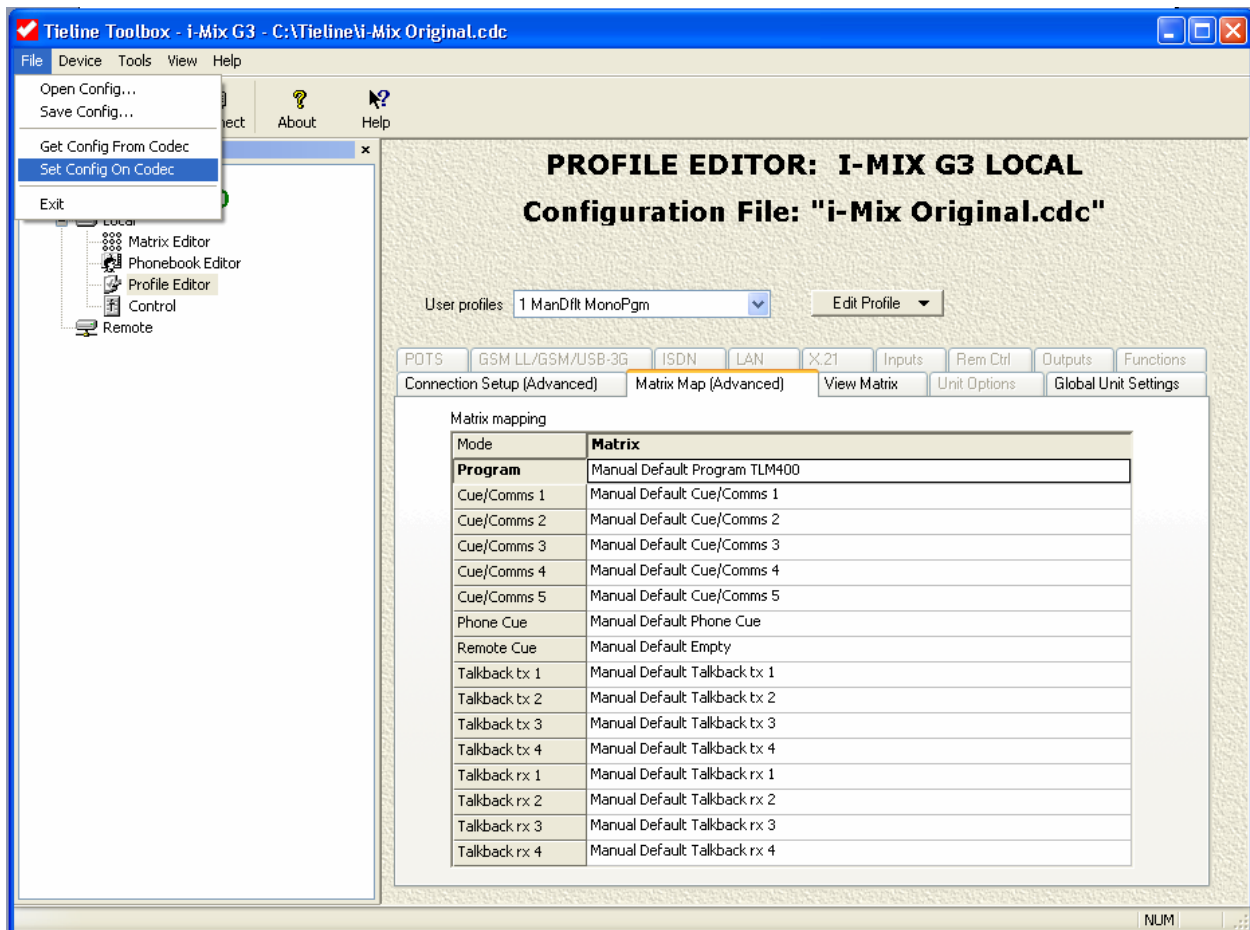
Tieline Toolbox - i-Mix G3 - C:\Tieline\i-Mix Original.cdc

File Device Tools View Help

Open Config...
Save Config...
Get Config From Codec
Set Config On Codec
Exit

nect About Help

Local
Matrix Editor
Phonebook Editor
Profile Editor
Control
Remote

PROFILE EDITOR: I-MIX G3 LOCAL
Configuration File: "i-Mix Original.cdc"

User profiles 1 ManDflt MonoPgm
Edit Profile

POTS | GSM LL/GSM/USB-3G | ISDN | LAN | X.21 | Inputs | Rem Ctrl | Outputs | Functions
Connection Setup (Advanced) | Matrix Map (Advanced) | View Matrix | Unit Options | Global Unit Settings

Matrix mapping

| Mode | Matrix |
|---|---|
| Program | Manual Default Program TLM400 |
| Cue/Comms 1 | Manual Default Cue/Comms 1 |
| Cue/Comms 2 | Manual Default Cue/Comms 2 |
| Cue/Comms 3 | Manual Default Cue/Comms 3 |
| Cue/Comms 4 | Manual Default Cue/Comms 4 |
| Cue/Comms 5 | Manual Default Cue/Comms 5 |
| Phone Cue | Manual Default Phone Cue |
| Remote Cue | Manual Default Empty |
| Talkback tx 1 | Manual Default Talkback tx 1 |
| Talkback tx 2 | Manual Default Talkback tx 2 |
| Talkback tx 3 | Manual Default Talkback tx 3 |
| Talkback tx 4 | Manual Default Talkback tx 4 |
| Talkback rx 1 | Manual Default Talkback rx 1 |
| Talkback rx 2 | Manual Default Talkback rx 2 |
| Talkback rx 3 | Manual Default Talkback rx 3 |
| Talkback rx 4 | Manual Default Talkback rx 4 |

NUM